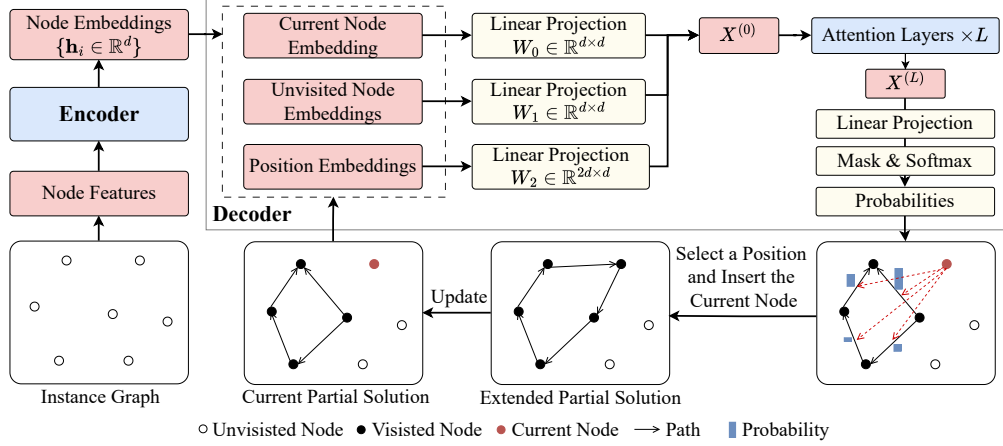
Node Embeddings $\{\mathbf{h}_i \in \mathbb{R}^d\}$

Encoder

Node Features

Instance Graph

Current Node Embedding

Unvisited Node Embeddings

Position Embeddings

Decoder

Linear Projection $W_0 \in \mathbb{R}^{d\times d}$

Linear Projection $W_1 \in \mathbb{R}^{d\times d}$

Linear Projection $W_2 \in \mathbb{R}^{2d\times d}$

$X^{(0)}$

Attention Layers $\times L$

$X^{(L)}$

Linear Projection

Mask & Softmax

Probabilities

Select a Position and Insert the Current Node

Update

Current Partial Solution

Extended Partial Solution

Unvisisted Node Visisted Node Current Node Path Probability